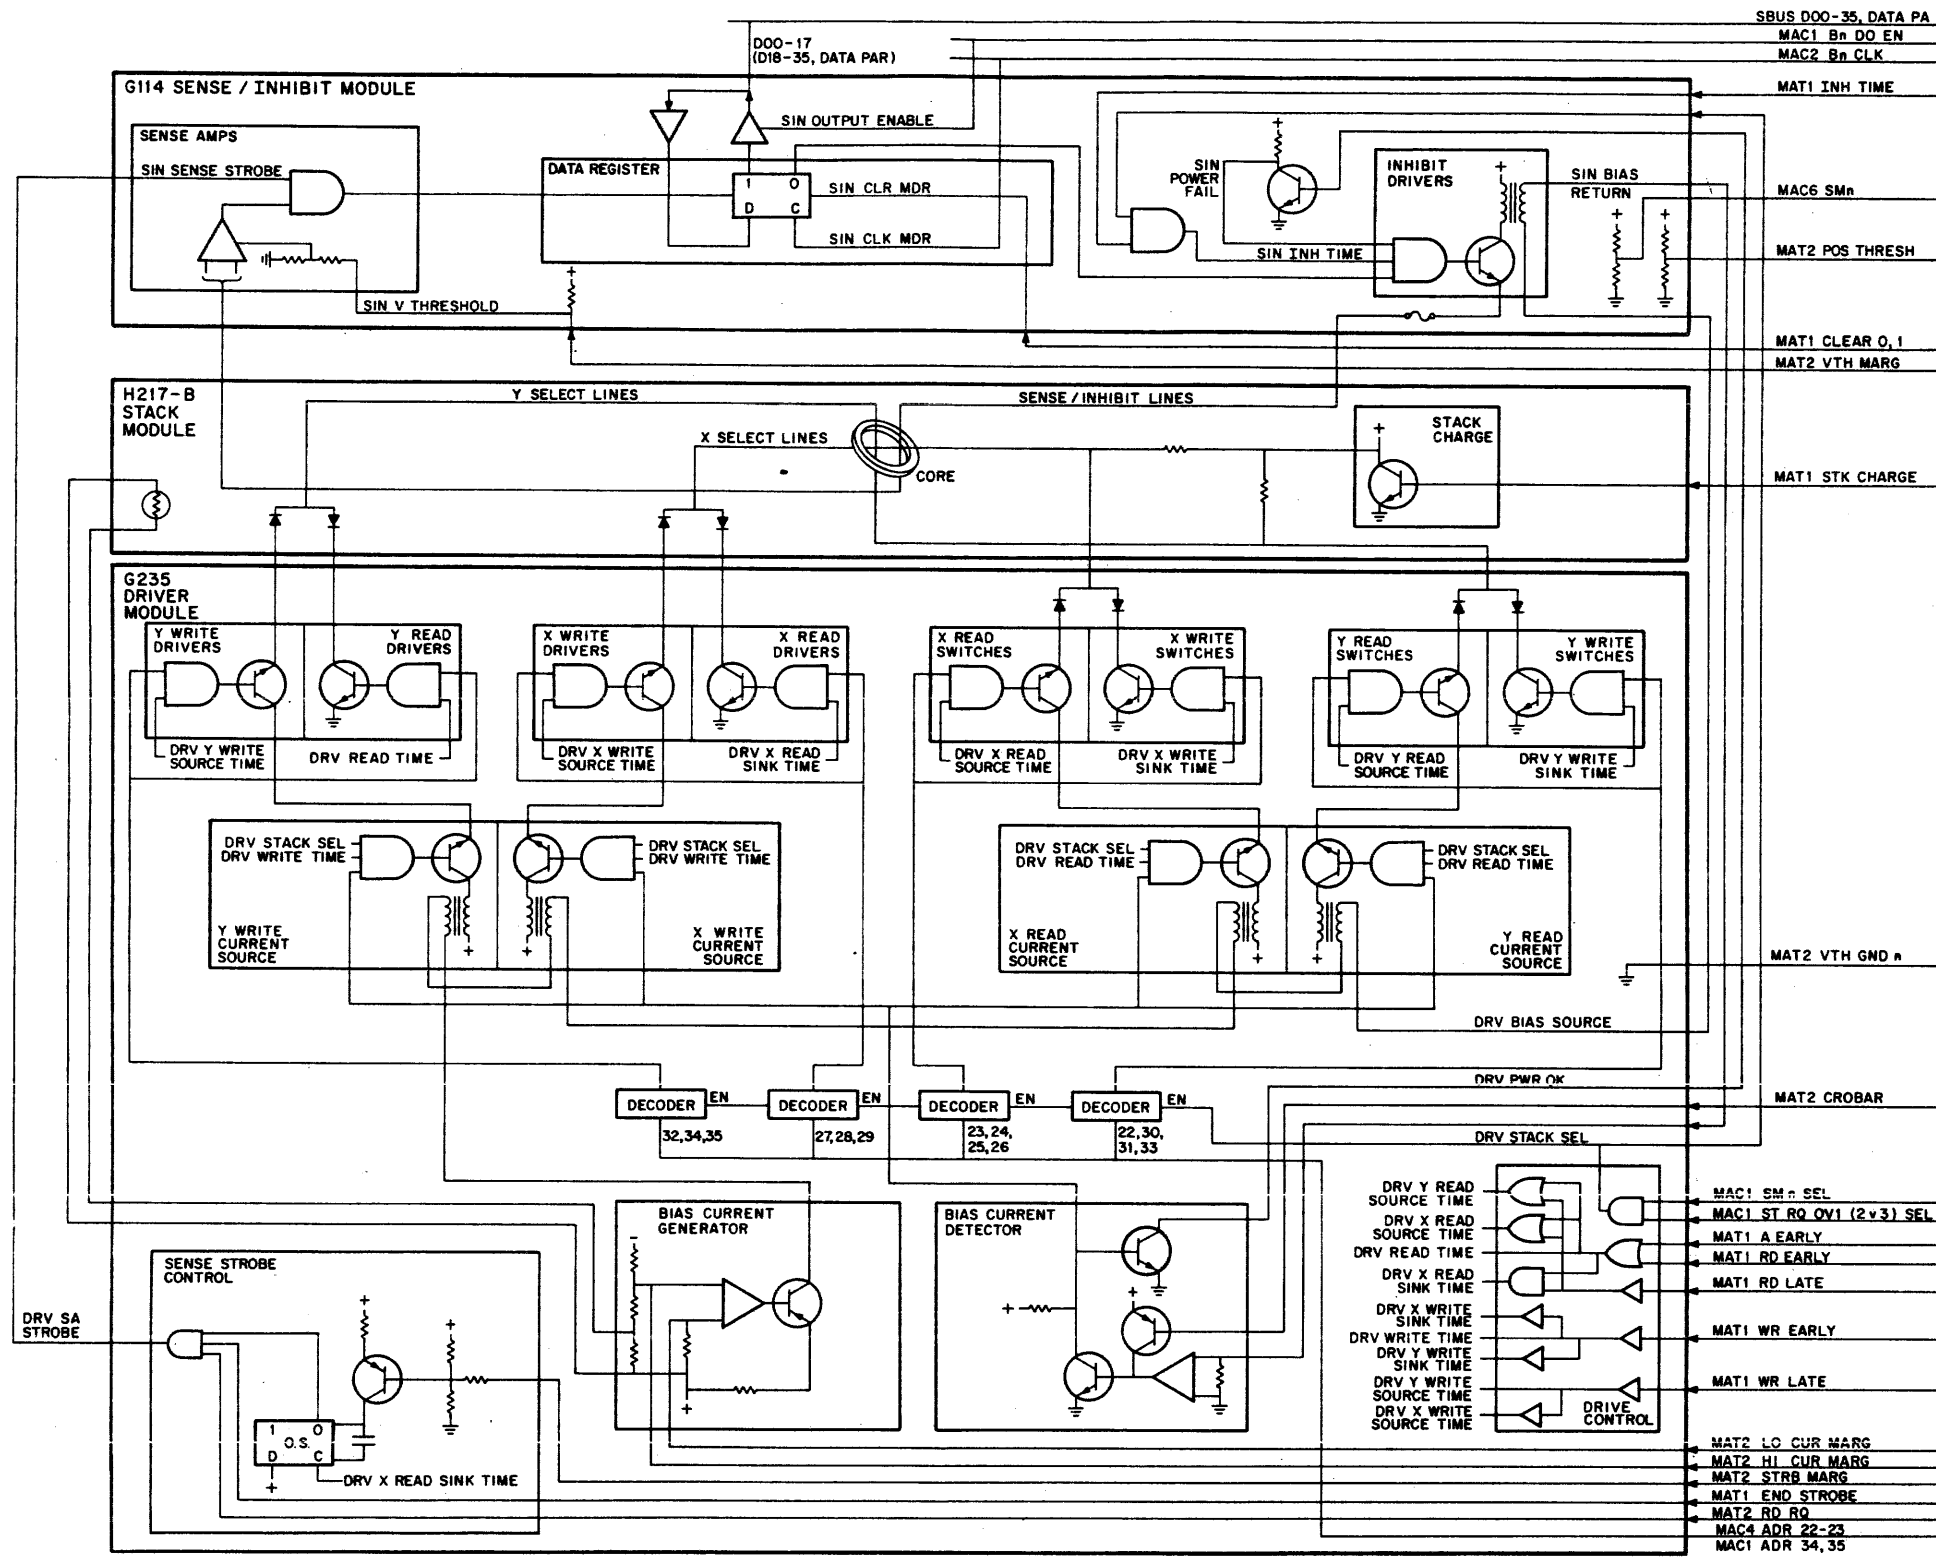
SBUS D00-35, DATA PA
MAC1 Bn DO EN
MAC2 Bn CLK
D00-17
(D18-35, DATA PAR)
G114 SENSE / INHIBIT MODULE
MAT1 INH TIME
SENSE AMPS
SIN OUTPUT ENABLE
SIN SENSE STROBE
DATA REGISTER
1 0
D C
SIN CLR MDR
SIN CLK MDR
SIN V THRESHOLD
SIN POWER FAIL
INHIBIT DRIVERS
SIN BIAS RETURN
MAC6 SMn
SIN INH TIME
MAT2 POS THRESH
MAT1 CLEAR 0, 1
MAT2 VTH MARG
H217-B STACK MODULE
Y SELECT LINES
SENSE / INHIBIT LINES
X SELECT LINES
CORE
STACK CHARGE
MAT1 STK CHARGE
G235 DRIVER MODULE
Y WRITE DRIVERS
Y READ DRIVERS
X WRITE DRIVERS
X READ DRIVERS
X READ SWITCHES
X WRITE SWITCHES
Y READ SWITCHES
Y WRITE SWITCHES
DRV Y WRITE SOURCE TIME
DRV READ TIME
DRV X WRITE SOURCE TIME
DRV X READ SINK TIME
DRV X READ SOURCE TIME
DRV X WRITE SINK TIME
DRV Y READ SOURCE TIME
DRV Y WRITE SINK TIME
DRV STACK SEL
DRV WRITE TIME
DRV STACK SEL
DRV WRITE TIME
DRV STACK SEL
DRV READ TIME
DRV STACK SEL
DRV READ TIME
Y WRITE CURRENT SOURCE
X WRITE CURRENT SOURCE
X READ CURRENT SOURCE
Y READ CURRENT SOURCE
MAT2 VTH GND n
DRV BIAS SOURCE
DRV PWR OK
DECODER EN
DECODER EN
DECODER EN
DECODER EN
32,34,35
27,28,29
23, 24, 25, 26
22, 30, 31, 33
MAT2 CROBAR
DRV STACK SEL
BIAS CURRENT GENERATOR
BIAS CURRENT DETECTOR
MAC1 SMn SEL
MAC1 ST RQ OV1 (2v3) SEL
MAT1 A EARLY
MAT1 RD EARLY
MAT1 RD LATE
DRV Y READ SOURCE TIME
DRV X READ SOURCE TIME
DRV READ TIME
DRV X READ SINK TIME
DRV X WRITE SINK TIME
DRV WRITE TIME
DRV Y WRITE SINK TIME
DRV Y WRITE SOURCE TIME
DRV X WRITE SOURCE TIME
DRIVE CONTROL
MAT1 WR EARLY
MAT1 WR LATE
SENSE STROBE CONTROL
DRV SA STROBE
1 0
O.S.
D C
DRV X READ SINK TIME
MAT2 LO CUR MARG
MAT2 HI CUR MARG
MAT2 STRB MARG
MAT1 END STROBE
MAT2 RD RQ
MAC4 ADR 22-23
MAC1 ADR 34, 35